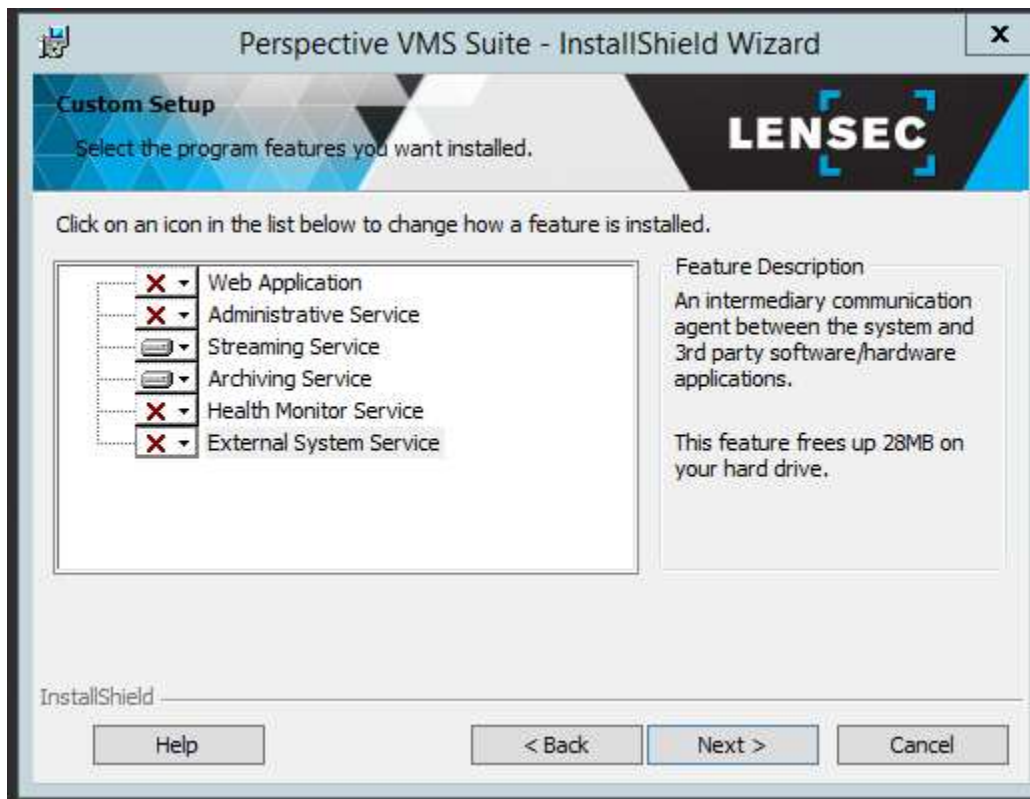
Perspective VMS Suite - InstallShield Wizard

Custom Setup
Select the program features you want installed.

LENSEC

Click on an icon in the list below to change how a feature is installed.

Web Application
Administrative Service
Streaming Service
Archiving Service
Health Monitor Service
External System Service

Feature Description
An intermediary communication agent between the system and 3rd party software/hardware applications.

This feature frees up 28MB on your hard drive.

InstallShield

Help
< Back
Next >
Cancel